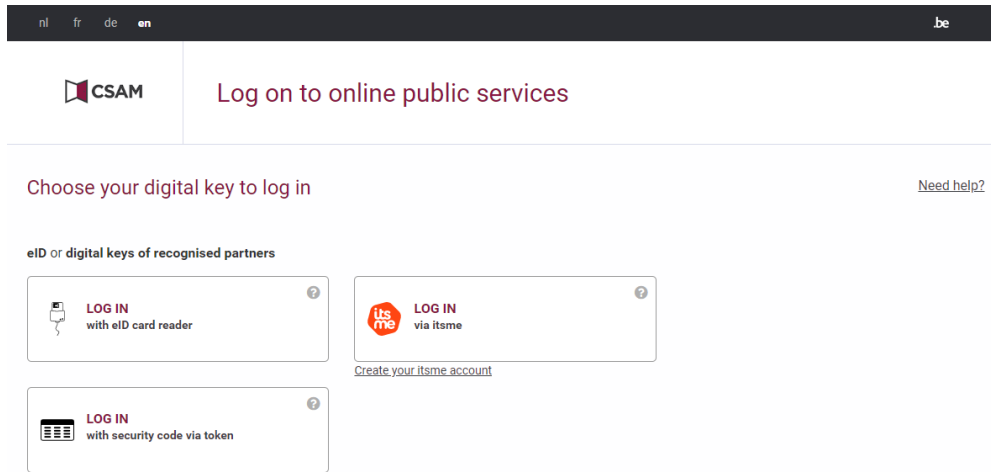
nl fr de en

.be

CSAM

Log on to online public services

Choose your digital key to log in

Need help?

eID or digital keys of recognised partners

LOG IN
with eID card reader

?

its me

LOG IN
via itsme

?

Create your itsme account

LOG IN
with security code via token

?